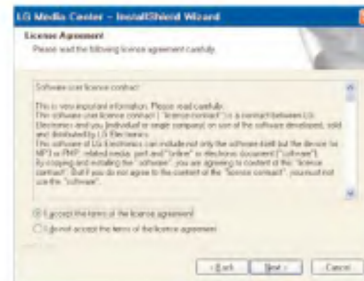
LG Media Center - InstallShield Wizard

License Agreement
Please read the following licence agreement carefully.

Software user licence contract

This is very important information. Please read carefully.
This software user licence contract ( "licence contract" ) is a contract between LG Electronics and you (individual or single company) on use of the software developed, sold and distributed by LG Electronics.
This software of LG Electronics can include not only the software itself but the device for MP3 or PMP related media, print and "online" or electronic document ("software").
By copying and installing the "software", you are agreeing to content of this "licence contract". But if you do not agree to the content of the "licence contract", you must not use the "software".

I accept the terms of the licence agreement
I do not accept the terms of the licence agreement

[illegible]

< Back   Next >   Cancel